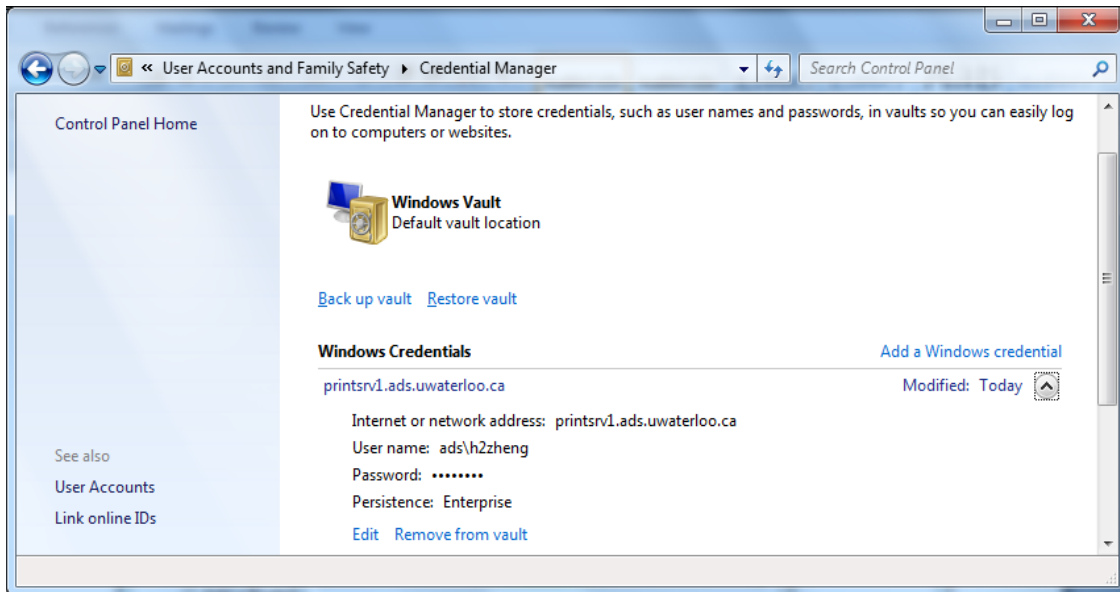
« User Accounts and Family Safety ▸ Credential Manager

Search Control Panel

Control Panel Home

Use Credential Manager to store credentials, such as user names and passwords, in vaults so you can easily log on to computers or websites.

Windows Vault
Default vault location

Back up vault Restore vault

Windows Credentials

Add a Windows credential

printsrv1.ads.uwaterloo.ca

Modified: Today

Internet or network address: printsrv1.ads.uwaterloo.ca
User name: ads\h2zheng
Password: ••••••••
Persistence: Enterprise

Edit Remove from vault

See also
User Accounts
Link online IDs